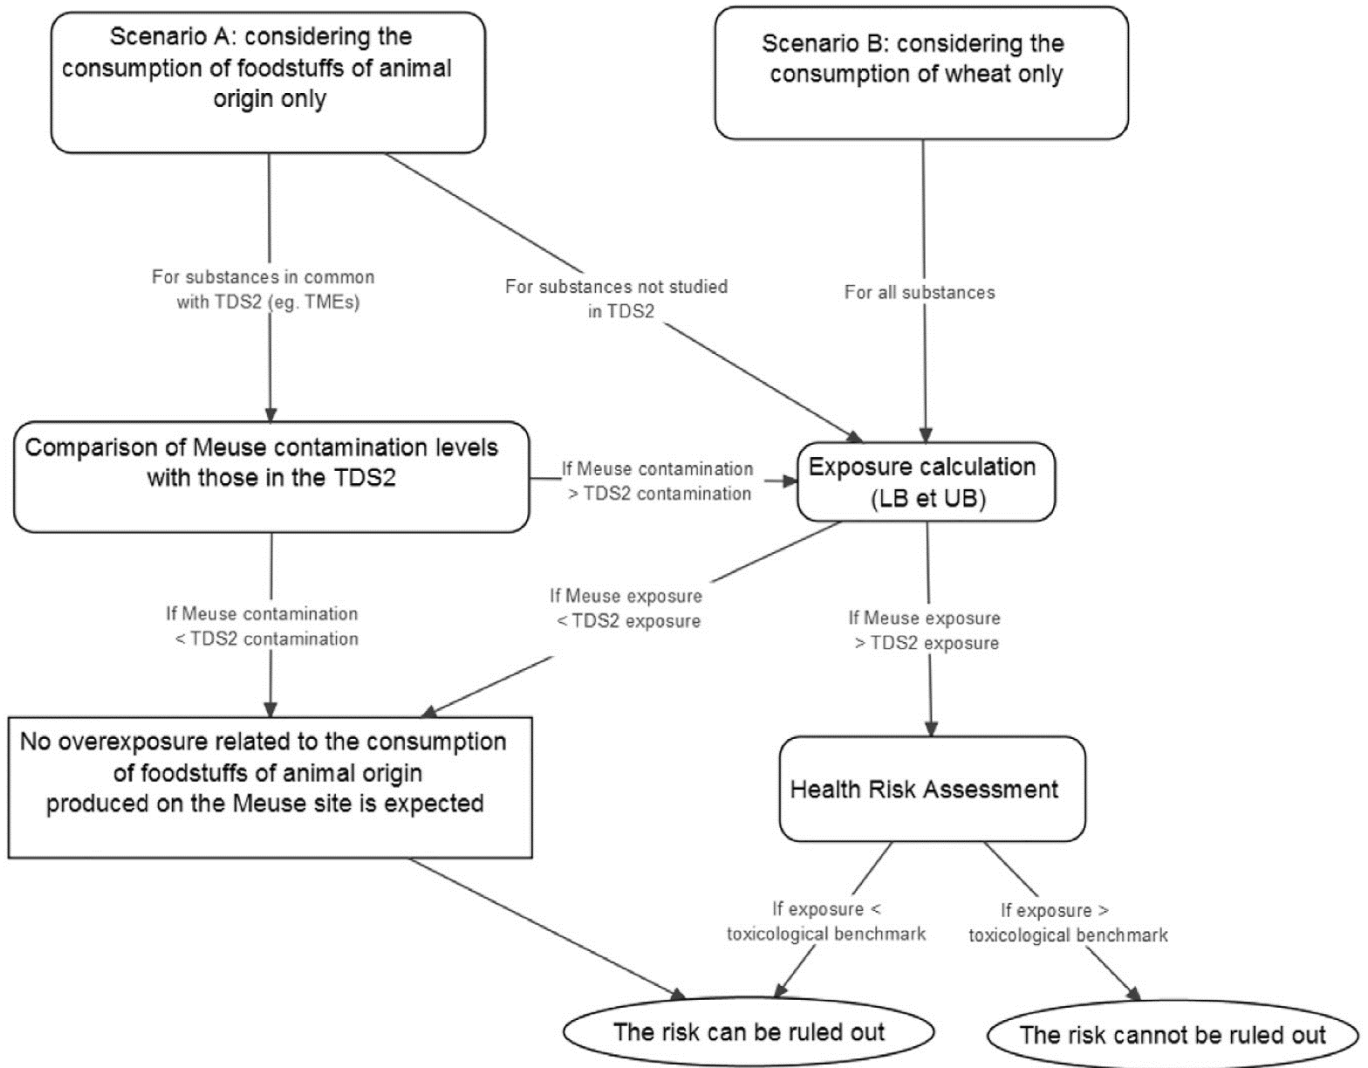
Scenario A: considering the consumption of foodstuffs of animal origin only

Scenario B: considering the consumption of wheat only

For substances in common with TDS2 (eg. TMEs)

For substances not studied in TDS2

For all substances

Comparison of Meuse contamination levels with those in the TDS2

If Meuse contamination > TDS2 contamination

Exposure calculation (LB et UB)

If Meuse contamination < TDS2 contamination

If Meuse exposure < TDS2 exposure

If Meuse exposure > TDS2 exposure

No overexposure related to the consumption of foodstuffs of animal origin produced on the Meuse site is expected

Health Risk Assessment

If exposure < toxicological benchmark

If exposure > toxicological benchmark

The risk can be ruled out

The risk cannot be ruled out